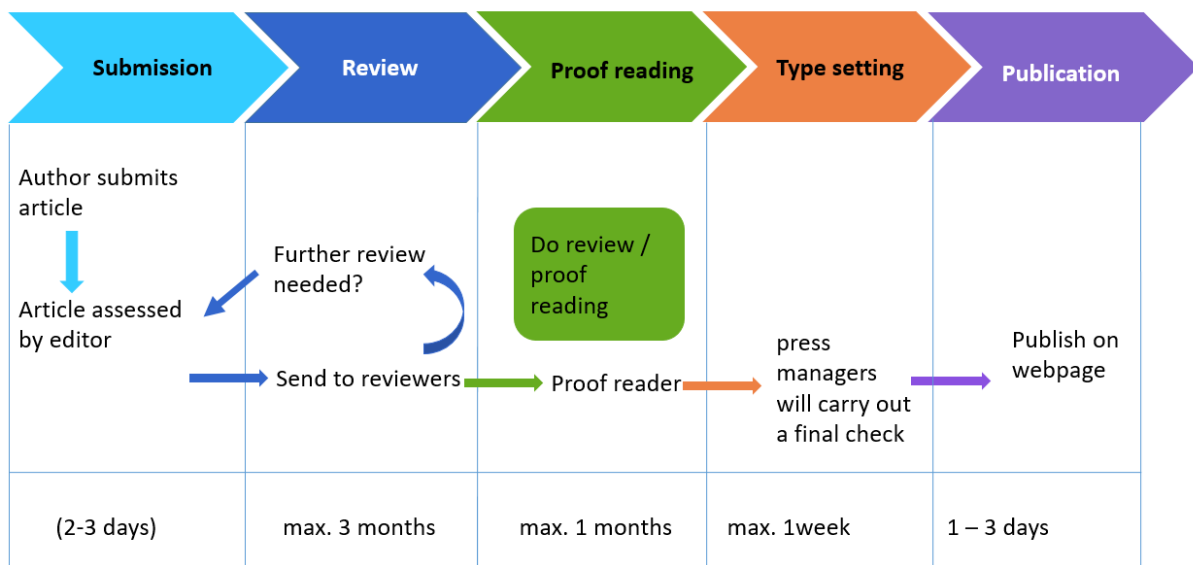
Submission

Review

Proof reading

Type setting

Publication

Author submits article

Article assessed by editor

Further review needed?

Send to reviewers

Do review / proof reading

Proof reader

press managers will carry out a final check

Publish on webpage

(2-3 days)

max. 3 months

max. 1 months

max. 1week

1 – 3 days